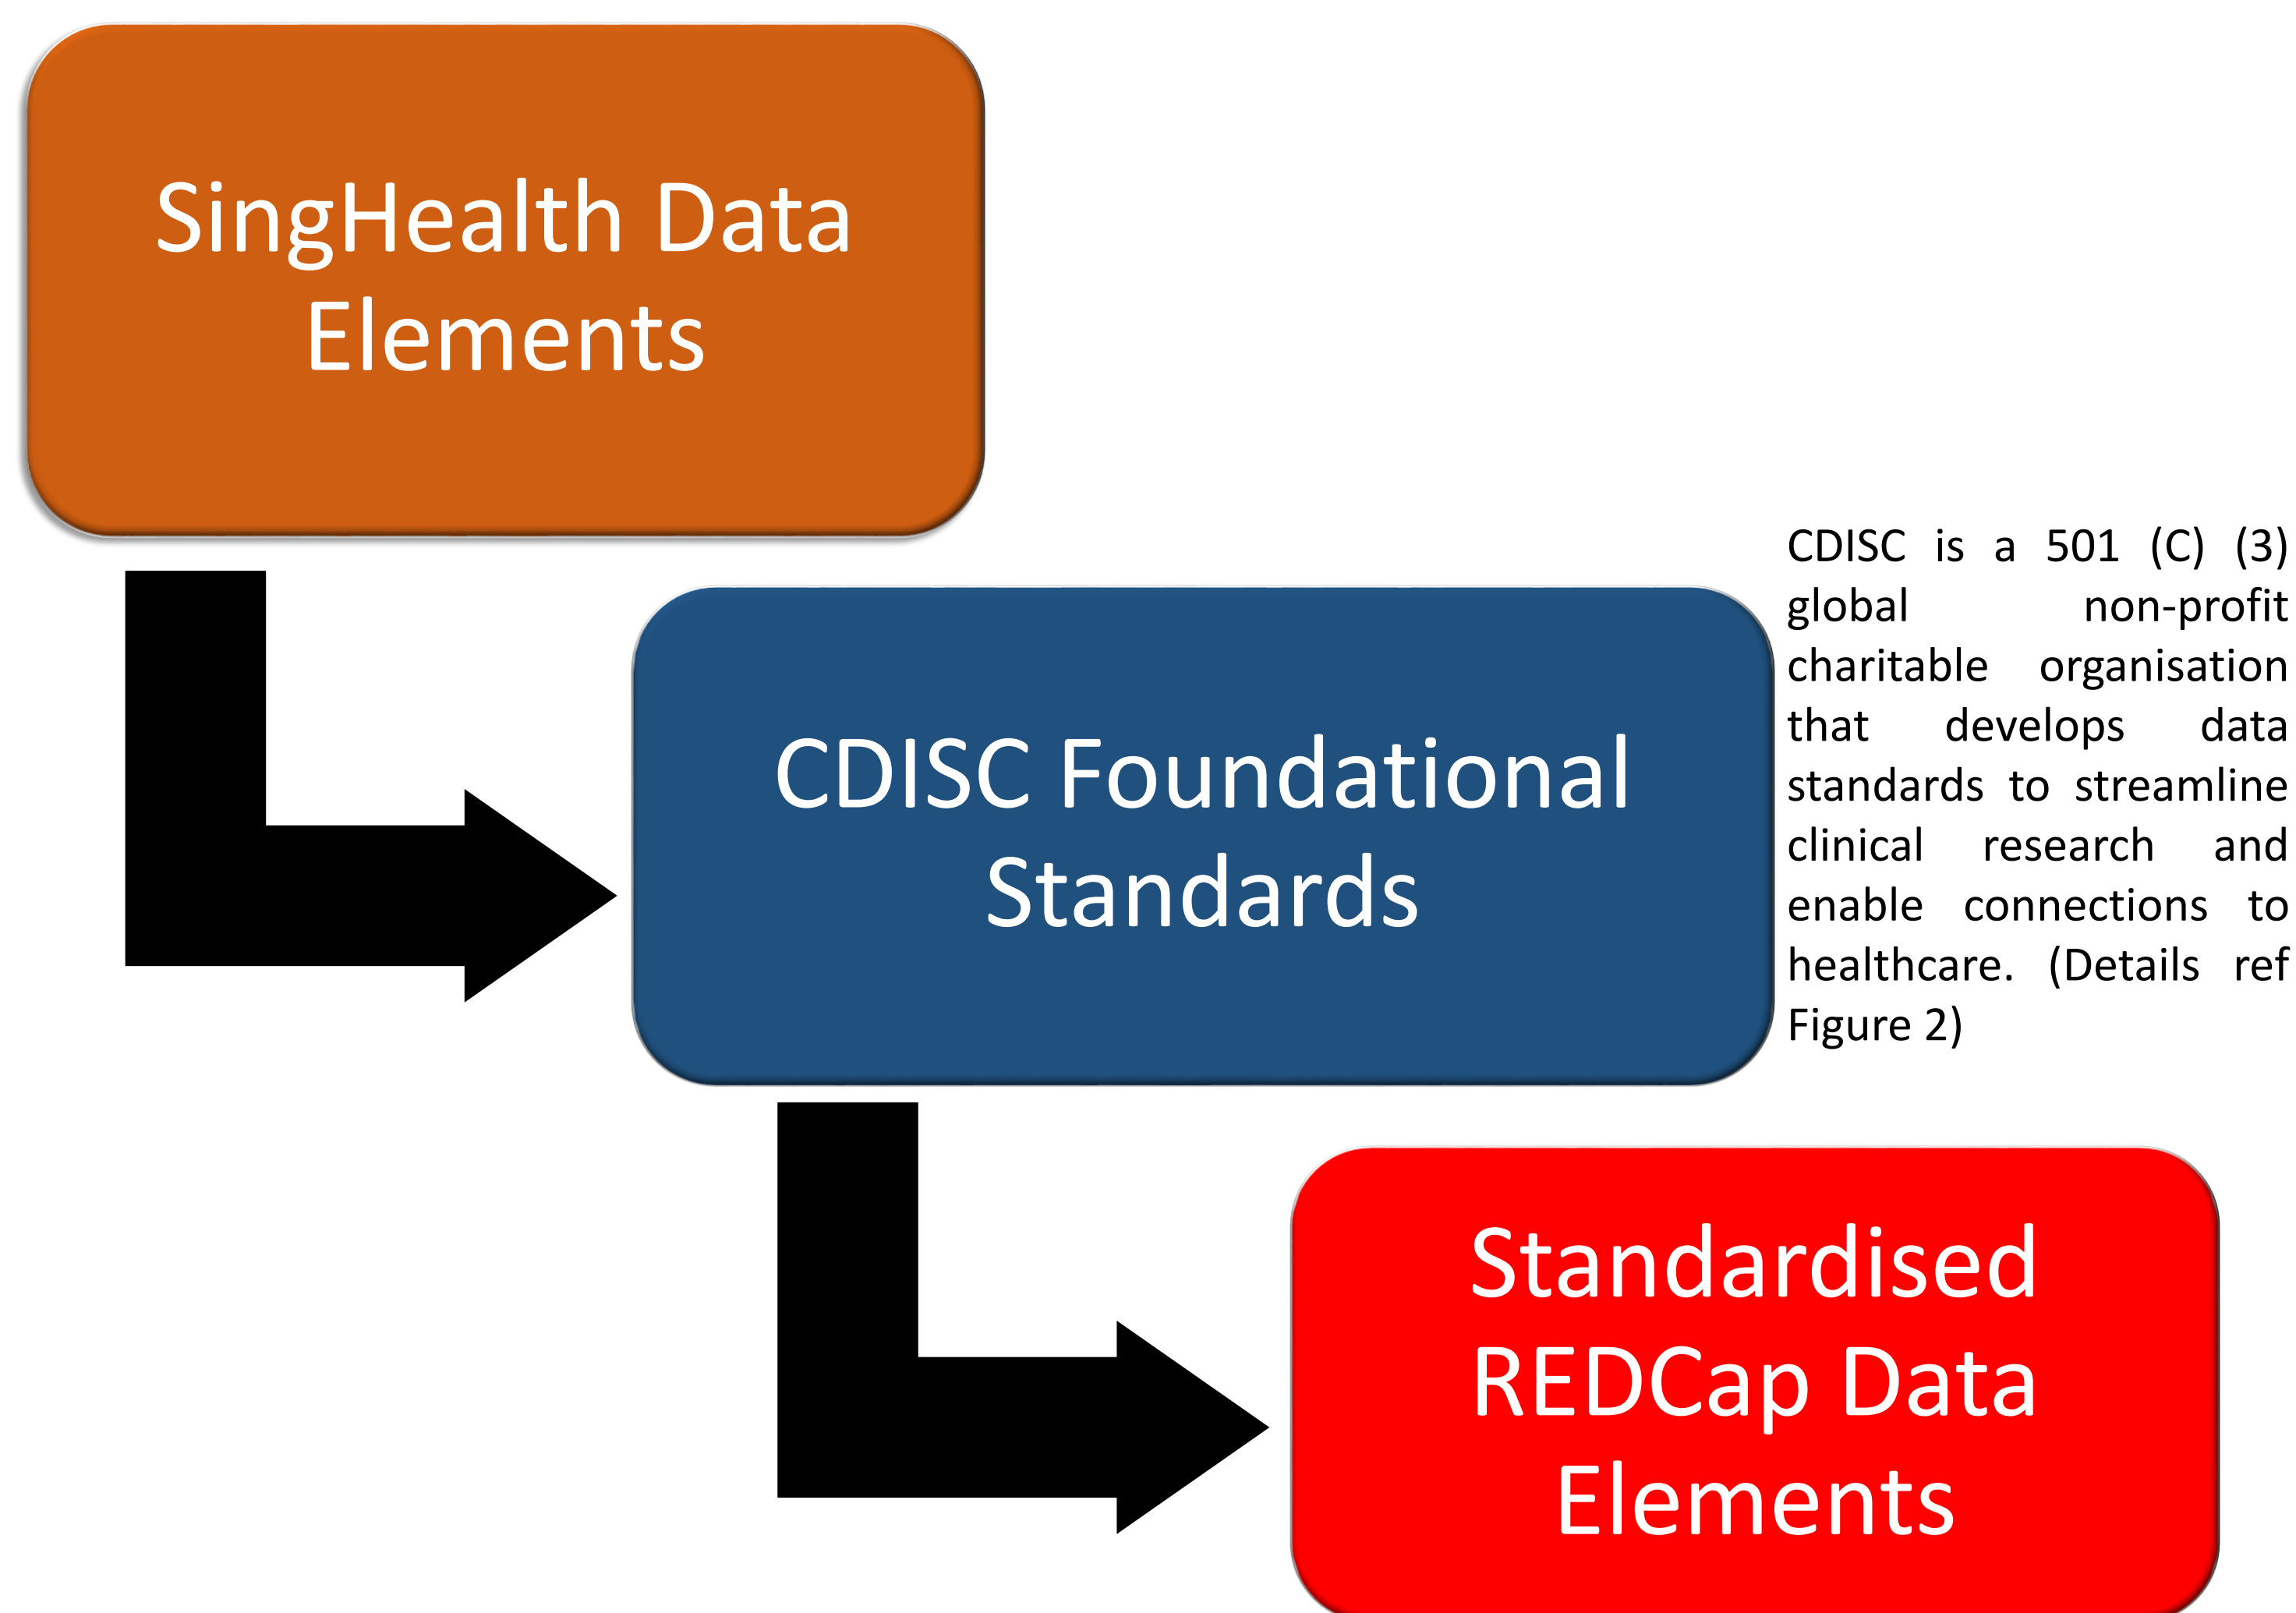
SingHealth Data Elements

CDISC Foundational Standards

CDISC is a 501 (C) (3) global non-profit charitable organisation that develops data standards to streamline clinical research and enable connections to healthcare. (Details ref Figure 2)

Standardised REDCap Data Elements